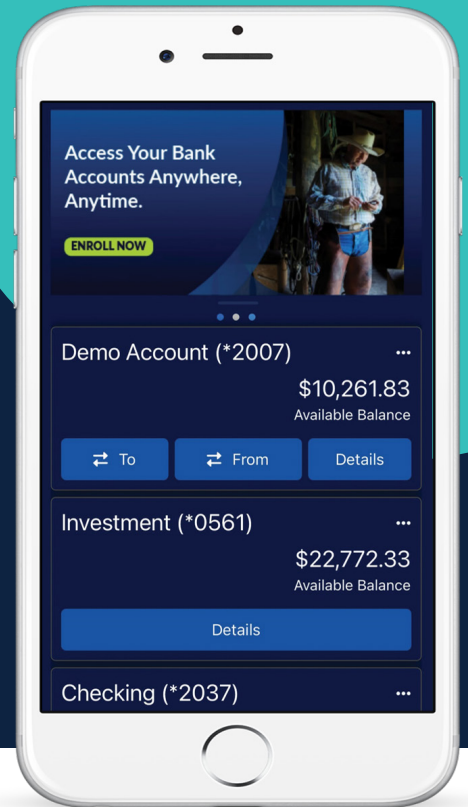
Access Your Bank Accounts Anywhere, Anytime.

ENROLL NOW

Demo Account (*2007)

$10,261.83
Available Balance

To

From

Details

Investment (*0561)

$22,772.33
Available Balance

Details

Checking (*2037)